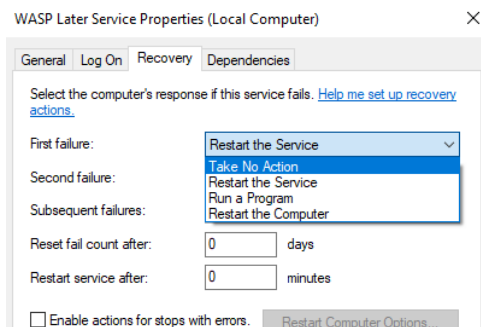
WASP Later Service Properties (Local Computer)

×

General | Log On | Recovery | Dependencies

Select the computer's response if this service fails. Help me set up recovery actions.

First failure: Restart the Service

Take No Action
Restart the Service
Run a Program
Restart the Computer

Second failure:

Subsequent failures:

Reset fail count after: 0 days

Restart service after: 0 minutes

Enable actions for stops with errors. Restart Computer Options...